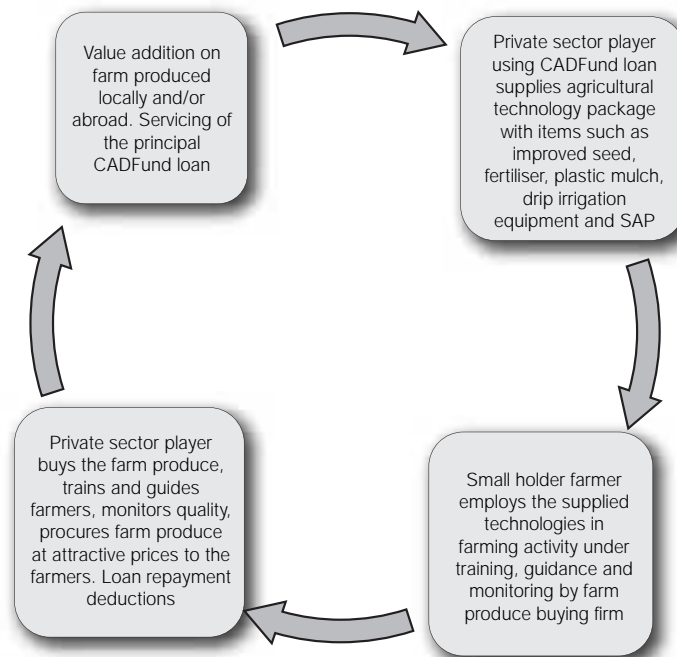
Value addition on farm produced locally and/or abroad. Servicing of the principal CADFund loan

Private sector player using CADFund loan supplies agricultural technology package with items such as improved seed, fertiliser, plastic mulch, drip irrigation equipment and SAP

Small holder farmer employs the supplied technologies in farming activity under training, guidance and monitoring by farm produce buying firm

Private sector player buys the farm produce, trains and guides farmers, monitors quality, procures farm produce at attractive prices to the farmers. Loan repayment deductions